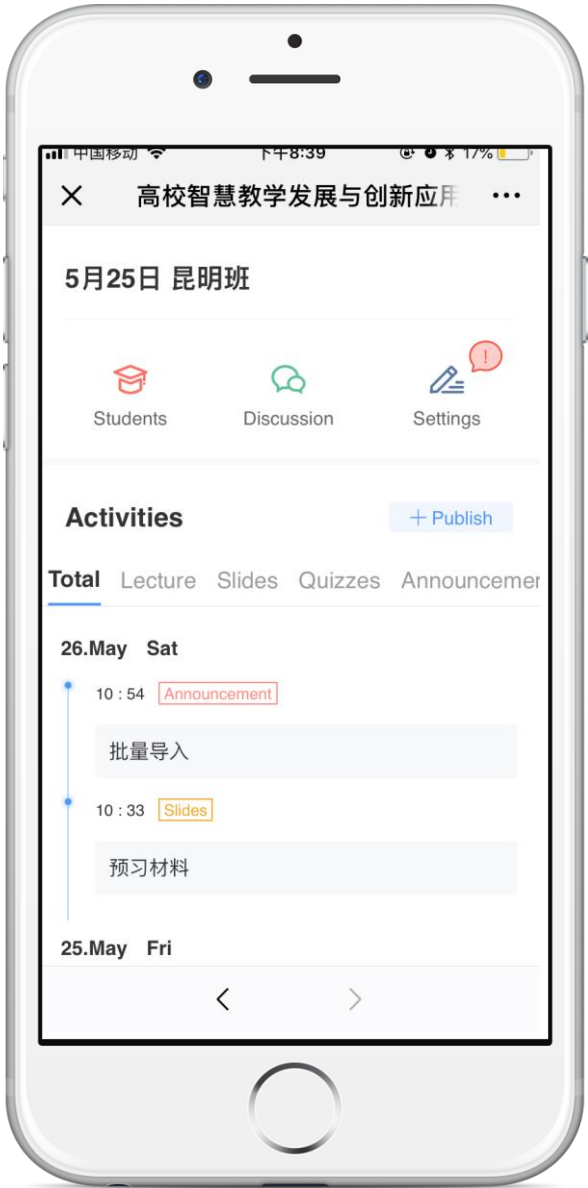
中国移动 下午8:39 17%

× 高校智慧教学发展与创新应用 ···

5月25日 昆明班

Students Discussion Settings

Activities + Publish

Total Lecture Slides Quizzes Announcemer

26.May Sat

10 : 54 Announcement

批量导入

10 : 33 Slides

预习材料

25.May Fri

< >